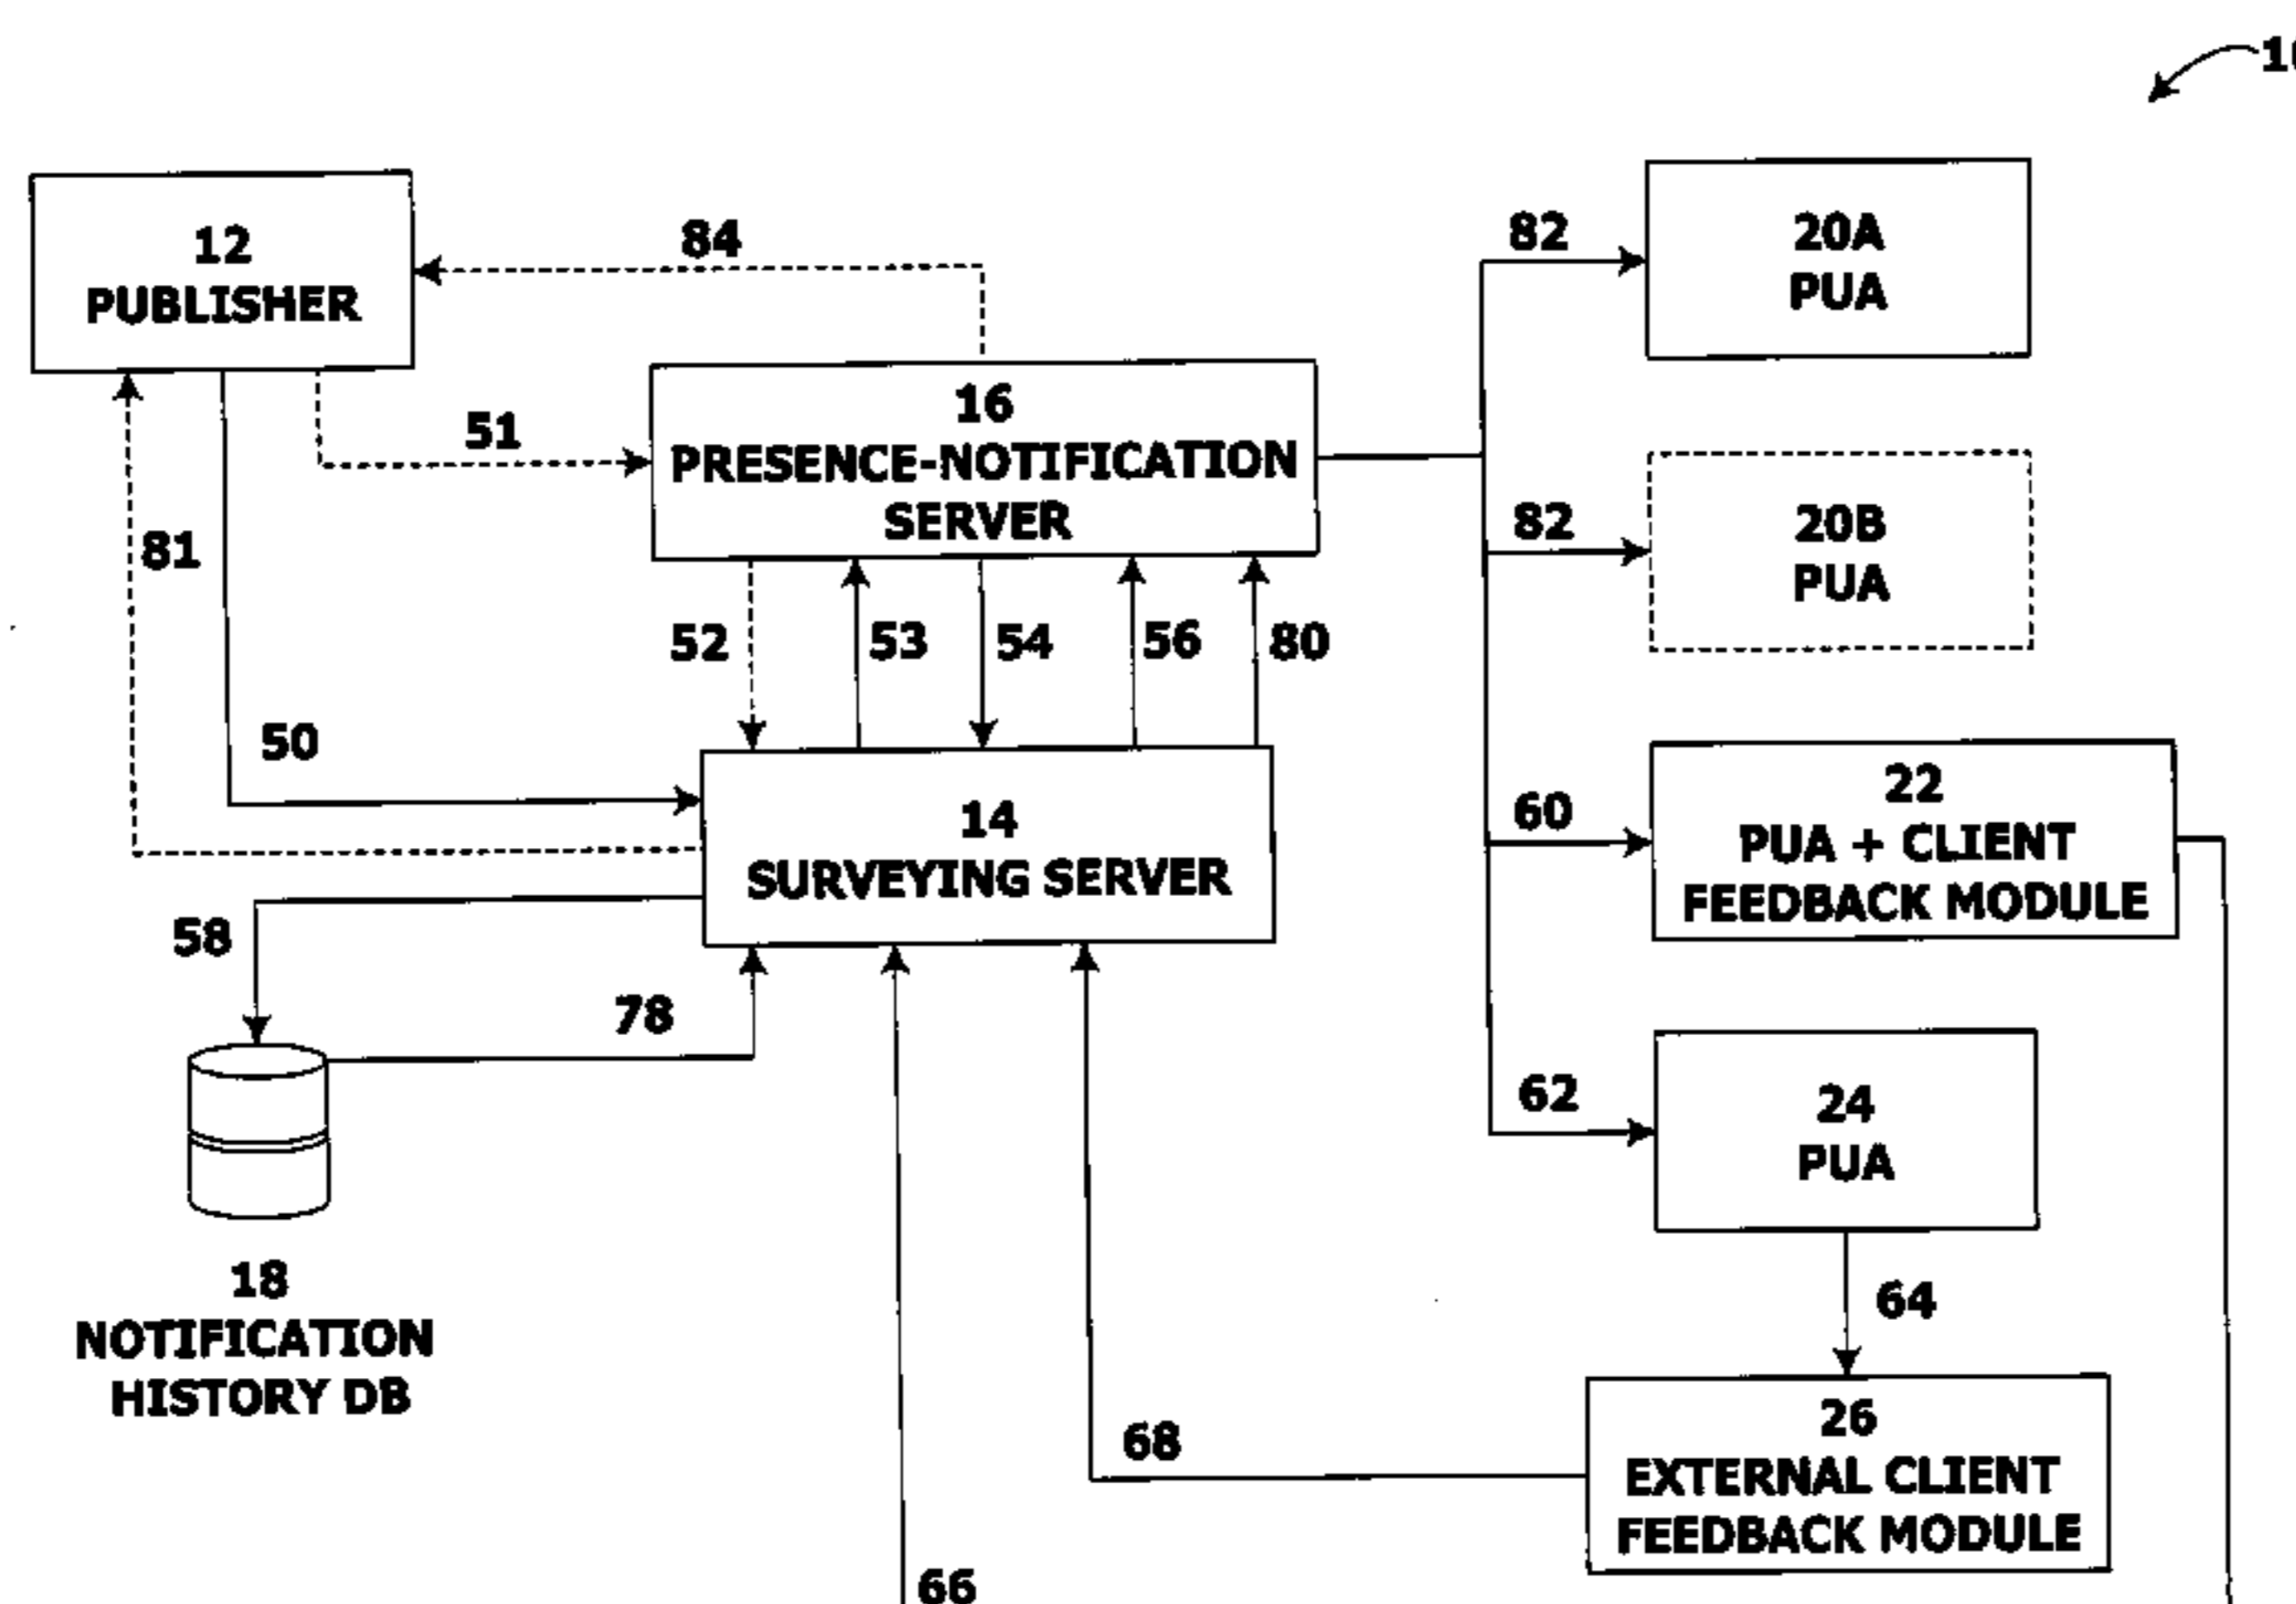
1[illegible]

12
PUBLISHER

84

82

20A
PUA

16
PRESENCE-NOTIFICATION
SERVER

51

81

82

20B
PUA

52

53

54

56

80

50

14
SURVEYING SERVER

60

22
PUA + CLIENT
FEEDBACK MODULE

58

78

62

24
PUA

18
NOTIFICATION
HISTORY DB

64

68

26
EXTERNAL CLIENT
FEEDBACK MODULE

66